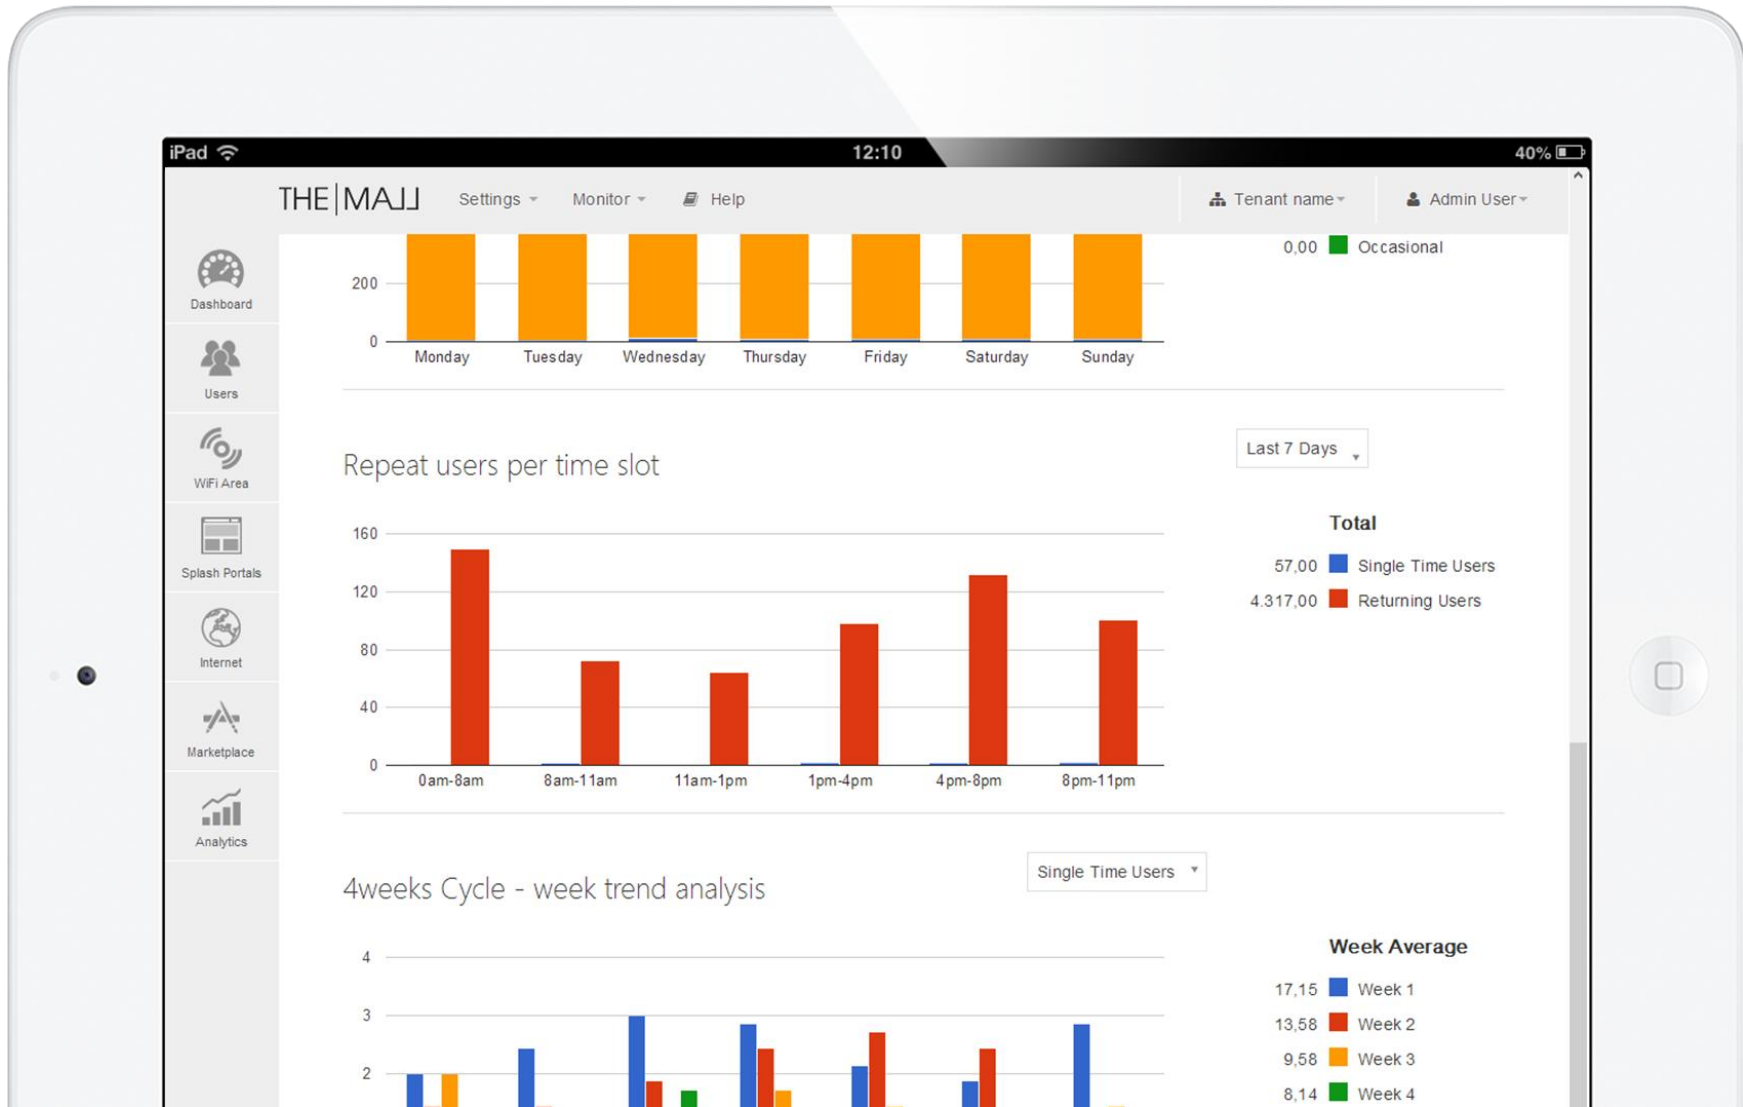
iPad 12:10 40%

THE|MALL Settings Monitor Help Tenant name Admin User

Dashboard
Users
WiFi Area
Splash Portals
Internet
Marketplace
Analytics

200
0
Monday Tuesday Wednesday Thursday Friday Saturday Sunday

0,00 Occasional

Repeat users per time slot

Last 7 Days

160
120
80
40
0
0am-8am 8am-11am 11am-1pm 1pm-4pm 4pm-8pm 8pm-11pm

Total
57,00 Single Time Users
4.317,00 Returning Users

4weeks Cycle - week trend analysis

Single Time Users

4
3
2

Week Average
17,15 Week 1
13,58 Week 2
9,58 Week 3
8,14 Week 4